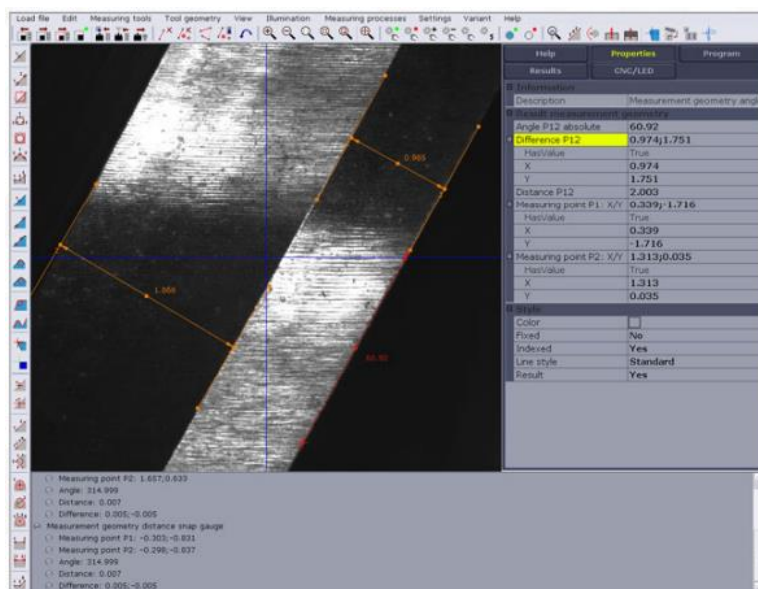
Load file Edit Measuring tools Tool geometry View Illumination Measuring processes Settings Variant Help

Help | Properties | Program
Results | CNC/LED

Information
Description | Measurement geometry angl
Result measurement geometry
Angle P12 absolute | 60.92
Difference P12 | 0.974;1.751
HasValue | True
X | 0.974
Y | 1.751
Distance P12 | 2.003
Measuring point P1: X/Y | 0.339;-1.716
HasValue | True
X | 0.339
Y | -1.716
Measuring point P2: X/Y | 1.313;0.035
HasValue | True
X | 1.313
Y | 0.035
Style
Color |
Fixed | No
Indexed | Yes
Line style | Standard
Result | Yes

0.965
1.866
60.92

Measuring point P2: 1.657;0.633
Angle: 314.999
Distance: 0.007
Difference: 0.005;-0.005
Measurement geometry distance snap gauge
Measuring point P1: -0.303;-0.831
Measuring point P2: -0.298;-0.837
Angle: 314.999
Distance: 0.007
Difference: 0.005;-0.005